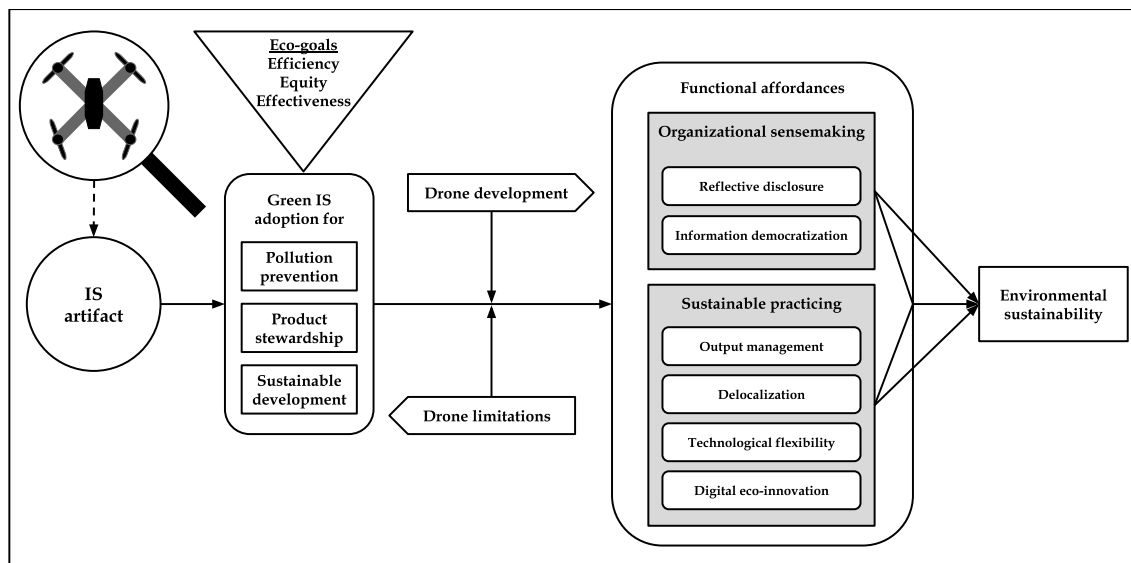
Eco-goals
Efficiency
Equity
Effectiveness

IS artifact

Green IS adoption for

Pollution prevention

Product stewardship

Sustainable development

Drone development

Drone limitations

Functional affordances

Organizational sensemaking

Reflective disclosure

Information democratization

Sustainable practicing

Output management

Delocalization

Technological flexibility

Digital eco-innovation

Environmental sustainability